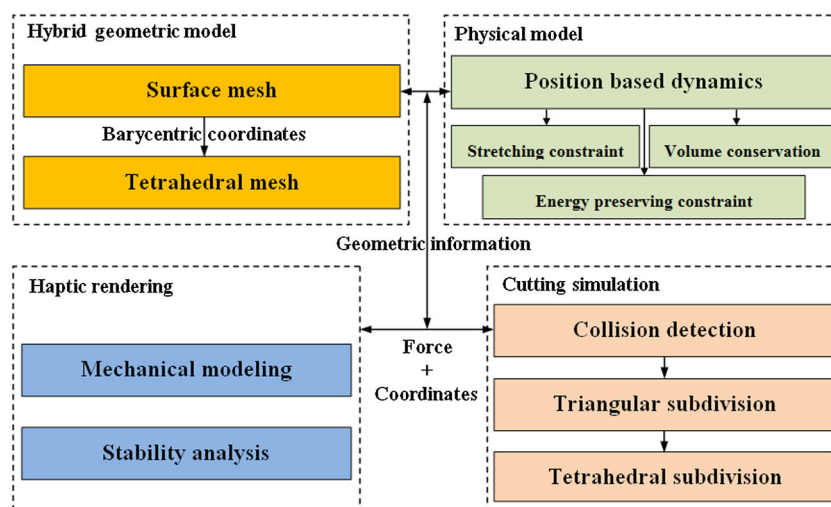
Hybrid geometric model

Surface mesh

Barycentric coordinates

Tetrahedral mesh

Physical model

Position based dynamics

Stretching constraint

Volume conservation

Energy preserving constraint

Geometric information

Haptic rendering

Mechanical modeling

Stability analysis

Force
+
Coordinates

Cutting simulation

Collision detection

Triangular subdivision

Tetrahedral subdivision